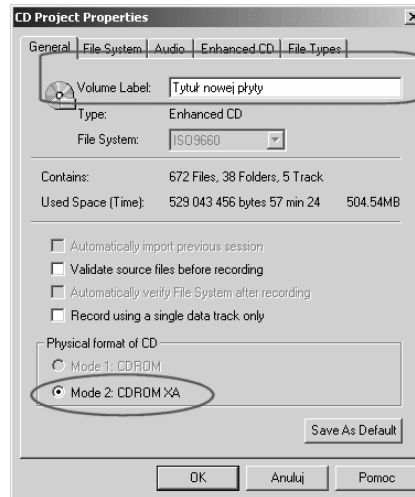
CD Project Properties
X

General | File System | Audio | Enhanced CD | File Types

Volume Label: Tytuł nowej płyty
Type: Enhanced CD
File System: ISO9660

Contains: 672 Files, 38 Folders, 5 Track
Used Space (Time): 529 043 456 bytes 57 min 24 504.54MB

Automatically import previous session
Validate source files before recording
Automatically verify File System after recording
Record using a single data track only

Physical format of CD
Mode 1: CDROM
Mode 2: CDROM XA

Save As Default

OK Anuluj Pomoc